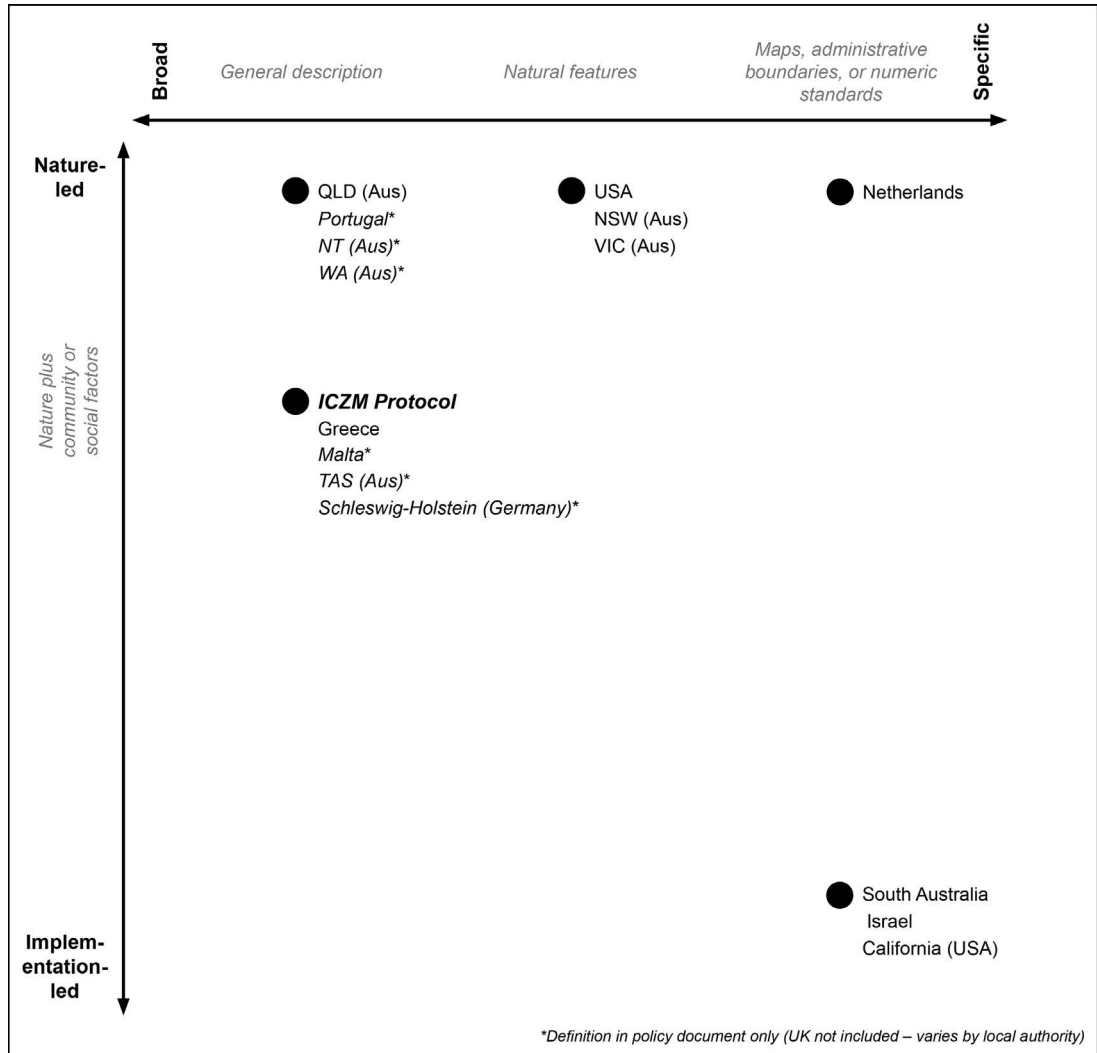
Broad

General description

Natural features

Maps, administrative boundaries, or numeric standards

Specific

Nature-led

QLD (Aus)
Portugal*
NT (Aus)*
WA (Aus)*

USA
NSW (Aus)
VIC (Aus)

Netherlands

Nature plus community or social factors

ICZM Protocol
Greece
Malta*
TAS (Aus)*
Schleswig-Holstein (Germany)*

Implementation-led

South Australia
Israel
California (USA)

*Definition in policy document only (UK not included – varies by local authority)